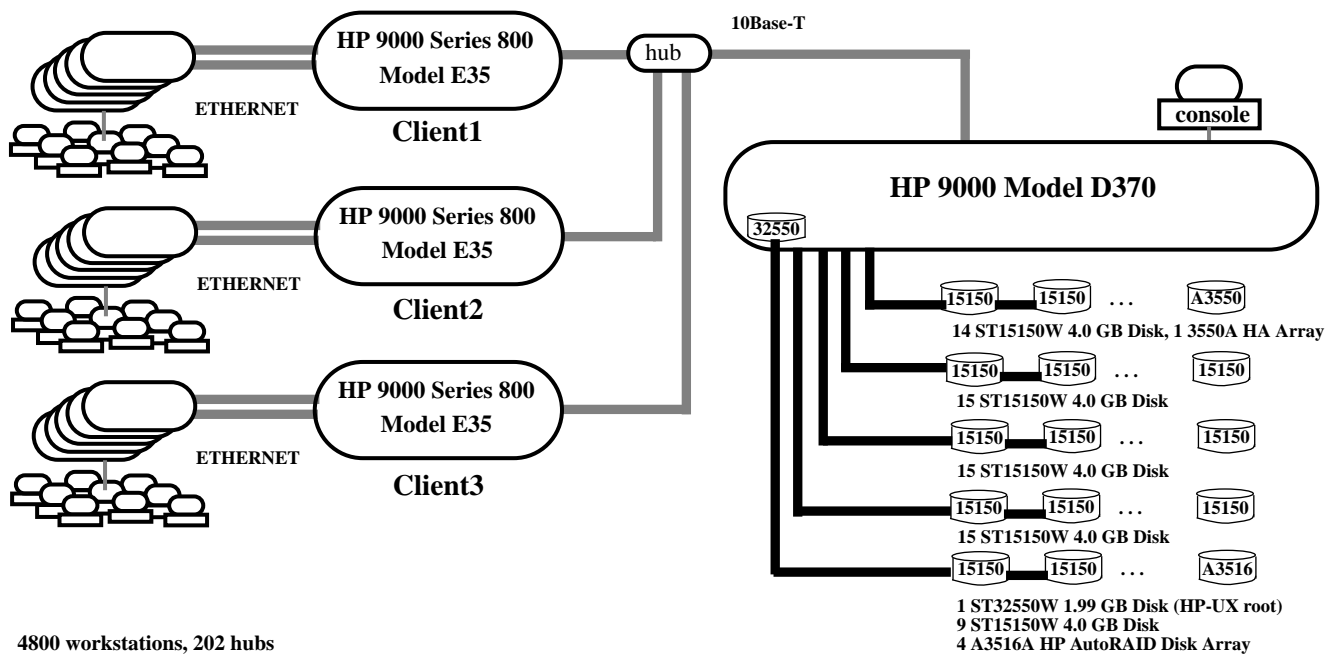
HP 9000 Series 800
Model E35

ETHERNET

Client1

hub

10Base-T

console

HP 9000 Model D370

32550

HP 9000 Series 800
Model E35

ETHERNET

Client2

15150 15150 ... A3550
14 ST15150W 4.0 GB Disk, 1 3550A HA Array

15150 15150 ... 15150
15 ST15150W 4.0 GB Disk

HP 9000 Series 800
Model E35

ETHERNET

Client3

15150 15150 ... 15150
15 ST15150W 4.0 GB Disk

15150 15150 ... 15150
15 ST15150W 4.0 GB Disk

15150 15150 ... A3516
1 ST32550W 1.99 GB Disk (HP-UX root)
9 ST15150W 4.0 GB Disk
4 A3516A HP AutoRAID Disk Array

4800 workstations, 202 hubs